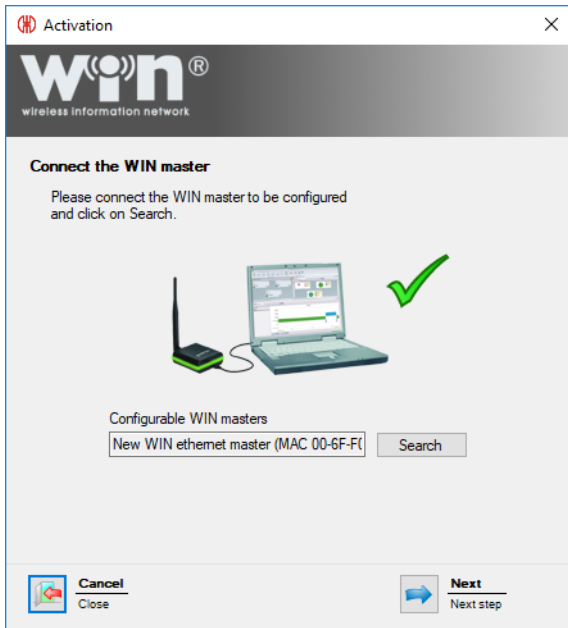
Activation

WIN®
wireless information network

Connect the WIN master

Please connect the WIN master to be configured and click on Search.

Configurable WIN masters

New WIN ethernet master (MAC 00-6F-F(

Search

Cancel
Close

Next
Next step